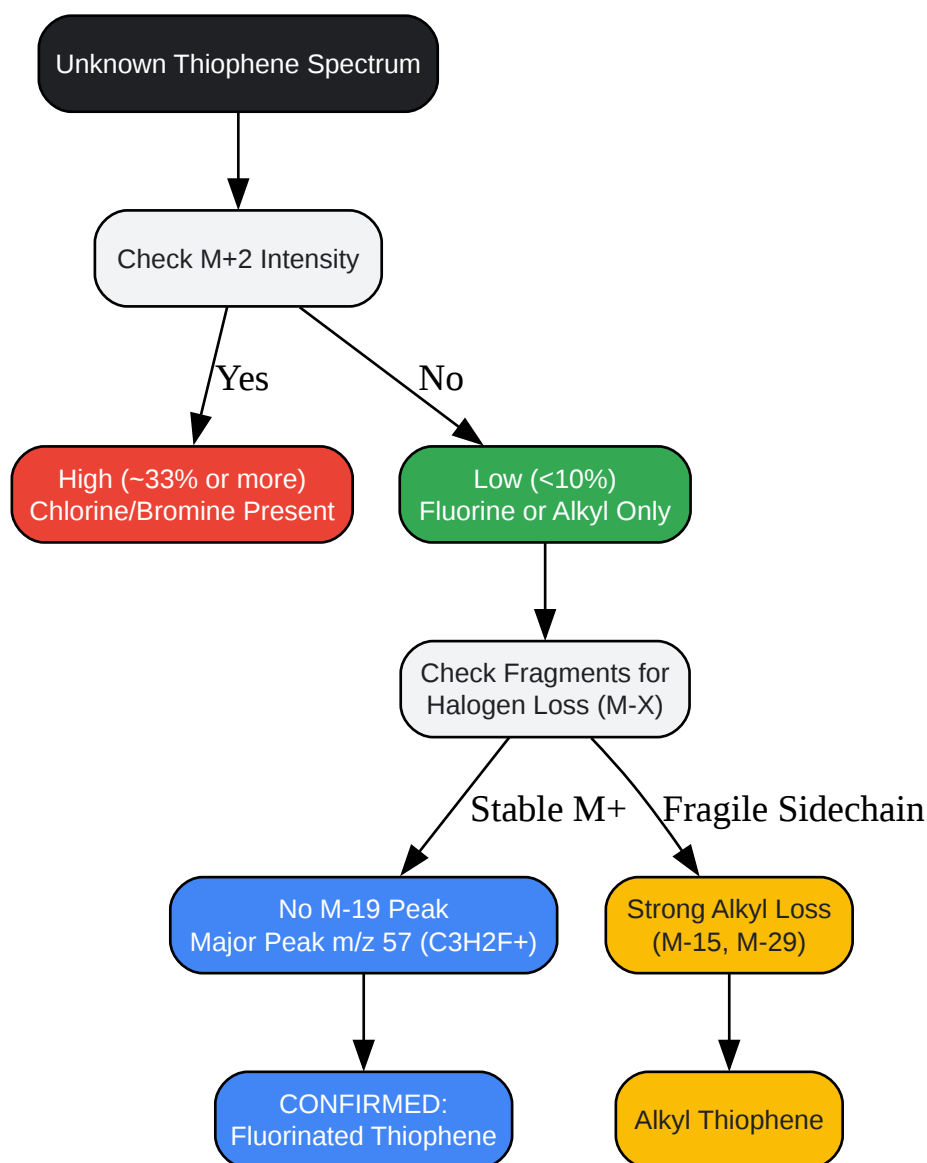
Unknown Thiophene Spectrum

Check M+2 Intensity

Yes

No

High (~33% or more)
Chlorine/Bromine Present

Low (<10%)
Fluorine or Alkyl Only

Check Fragments for
Halogen Loss (M-X)

Stable M+

Fragile Sidechain

No M-19 Peak
Major Peak m/z 57 (C3H2F+)

Strong Alkyl Loss
(M-15, M-29)

CONFIRMED:
Fluorinated Thiophene

Alkyl Thiophene